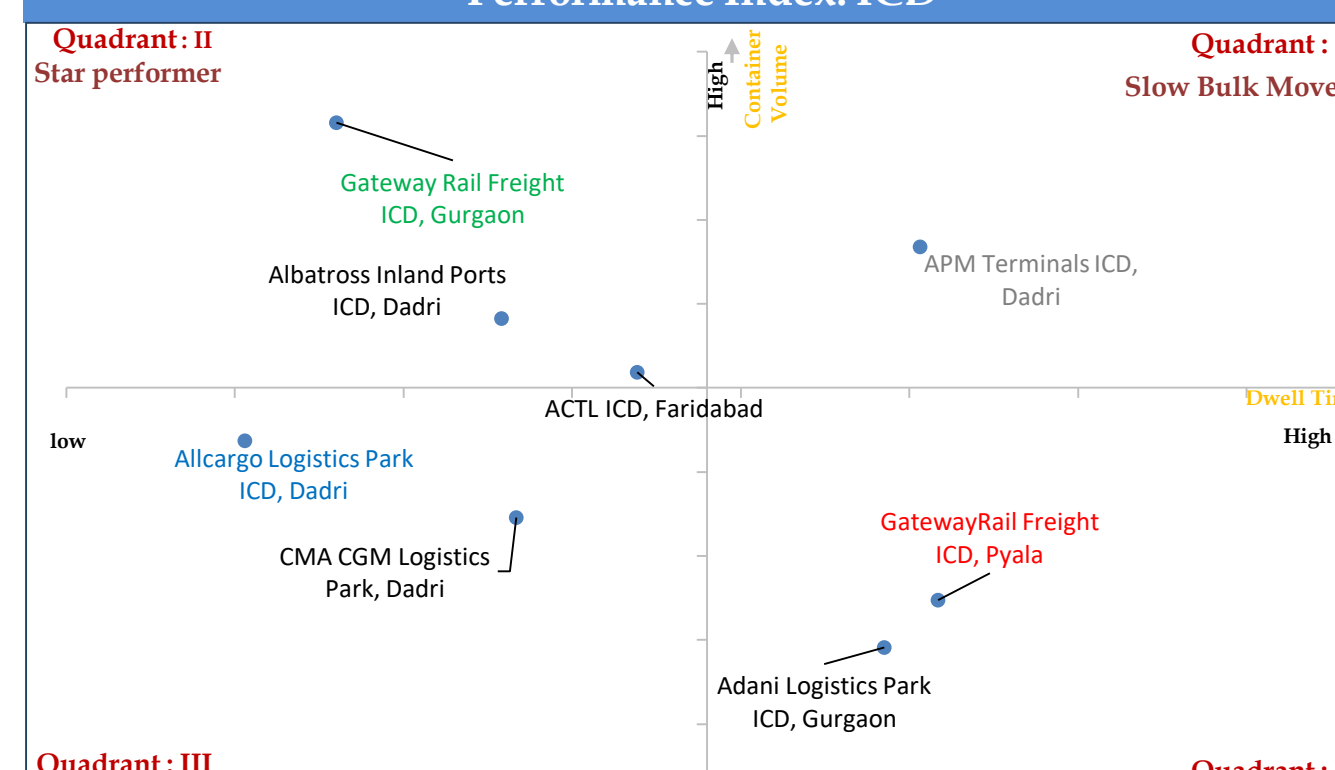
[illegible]

Quadrant : II
Star performer

Quadrant : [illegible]
Slow Bulk Move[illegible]

High
Container Volume

Gateway Rail Freight ICD, Gurgaon

APM Terminals ICD, Dadri

Albatross Inland Ports ICD, Dadri

ACTL ICD, Faridabad

Dwell Ti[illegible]

low

High

Allcargo Logistics Park ICD, Dadri

CMA CGM Logistics Park, Dadri

GatewayRail Freight ICD, Pyala

Adani Logistics Park ICD, Gurgaon

Quadrant : III

Quadrant : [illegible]